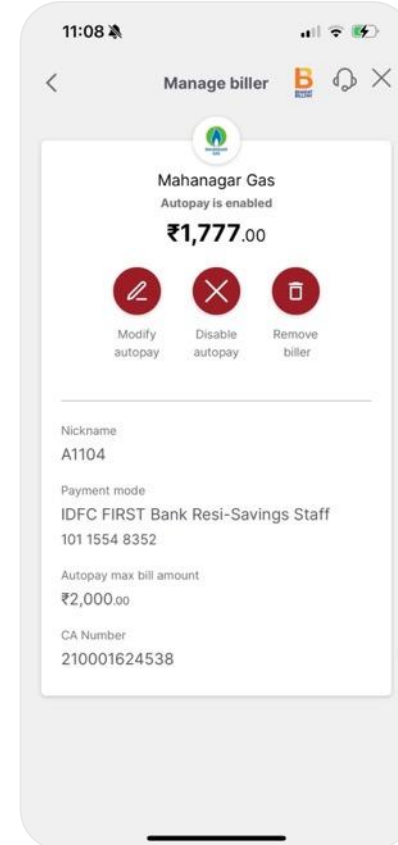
11:08

Manage biller

Mahanagar Gas
Autopay is enabled
₹1,777.00

Modify autopay
Disable autopay
Remove biller

Nickname
A1104

Payment mode
IDFC FIRST Bank Resi-Savings Staff
101 1554 8352

Autopay max bill amount
₹2,000.00

CA Number
210001624538